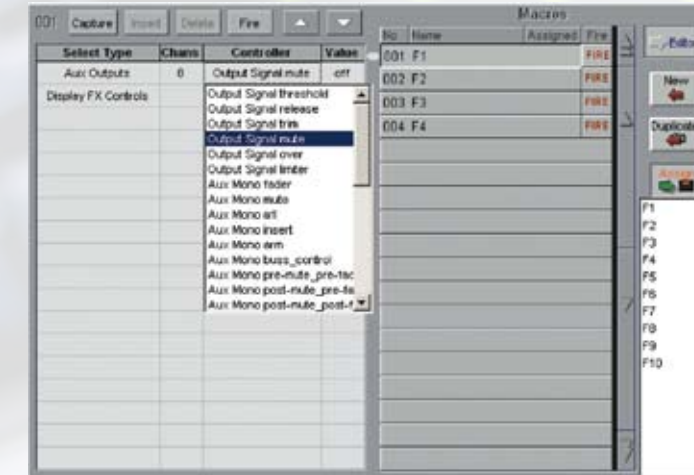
001 Capture Insert Delete Fire

| Select Type | Chans | Controller | Value |
|---|---|---|---|
| Aux Outputs | 8 | Output Signal mute | off |
| Display FX Controls | | | |

Output Signal threshold
Output Signal release
Output Signal trim
Output Signal mute
Output Signal over
Output Signal limiter
Aux Mono fader
Aux Mono mute
Aux Mono arl
Aux Mono insert
Aux Mono arm
Aux Mono buss_control
Aux Mono pre-mute_pre-fac
Aux Mono post-mute_pre-fa
Aux Mono post-mute_post-f

Macros

| No | Name | Assigned | Fire |
|---|---|---|---|
| 001 | F1 | | FIRE |
| 002 | F2 | | FIRE |
| 003 | F3 | | FIRE |
| 004 | F4 | | FIRE |

Edit
New
Duplicate
Assign

F1
F2
F3
F4
F5
F6
F7
F8
F9
F10